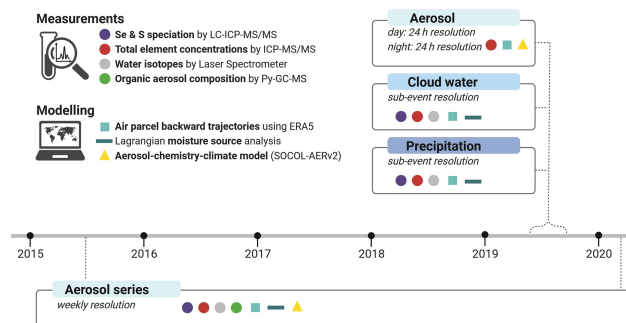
Measurements
Se & S speciation by LC-ICP-MS/MS
Total element concentrations by ICP-MS/MS
Water isotopes by Laser Spectrometer
Organic aerosol composition by Py-GC-MS

Modelling
Air parcel backward trajectories using ERA5
Lagrangian moisture source analysis
Aerosol-chemistry-climate model (SOCOL-AERv2)

Aerosol
day: 24 h resolution
night: 24 h resolution

Cloud water
sub-event resolution

Precipitation
sub-event resolution

2015
2016
2017
2018
2019
2020

Aerosol series
weekly resolution